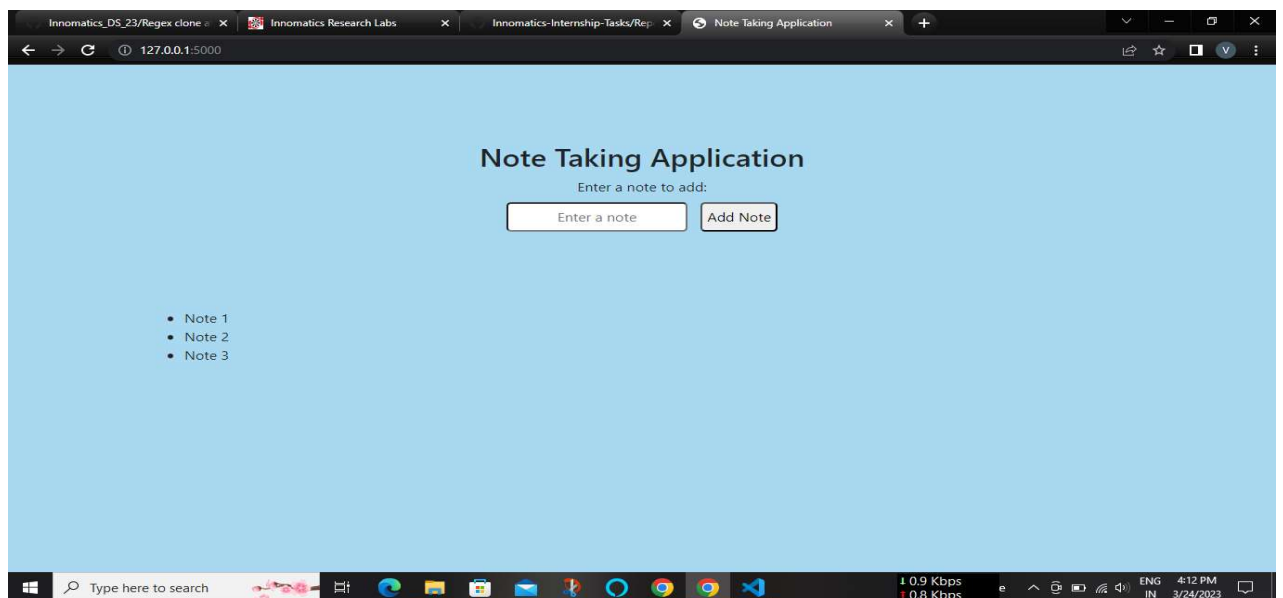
Innomatics_DS_23/Regex clone a ×
Innomatics Research Labs ×
Innomatics-Internship-Tasks/Rep ×
Note Taking Application ×
+

127.0.0.1:5000

V

Note Taking Application

Enter a note to add:

Enter a note

Add Note

- Note 1
- Note 2
- Note 3

Type here to search

0.9 Kbps
0.8 Kbps

ENG IN

4:12 PM 3/24/2023